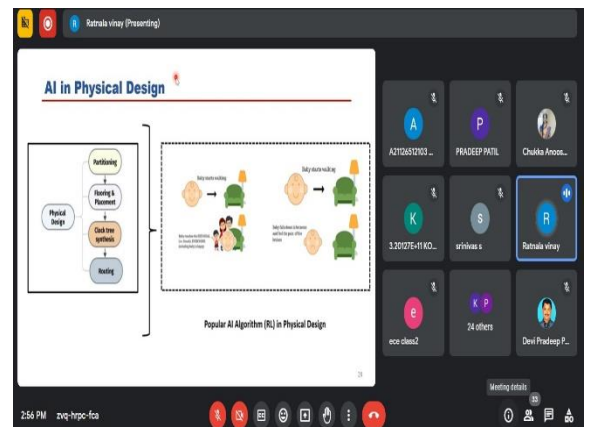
R Ratnala vinay (Presenting)

AI in Physical Design

Physical Design

Partitioning

Floorplanning & Placement

Clock tree synthesis

Routing

Baby starts walking

Baby starts walking

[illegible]

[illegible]

Popular AI Algorithm (RL) in Physical Design

A
A2112651210З ...

P
PRADEEP PATIL

Chukka Anoos...

K
3.20127E+11 KO...

S
srinivas s

R
Ratnala vinay

e
ece class2

K P
24 others

Devi Pradeep P...

Meeting details

2:56 PM | zvq-hrpc-fca

33